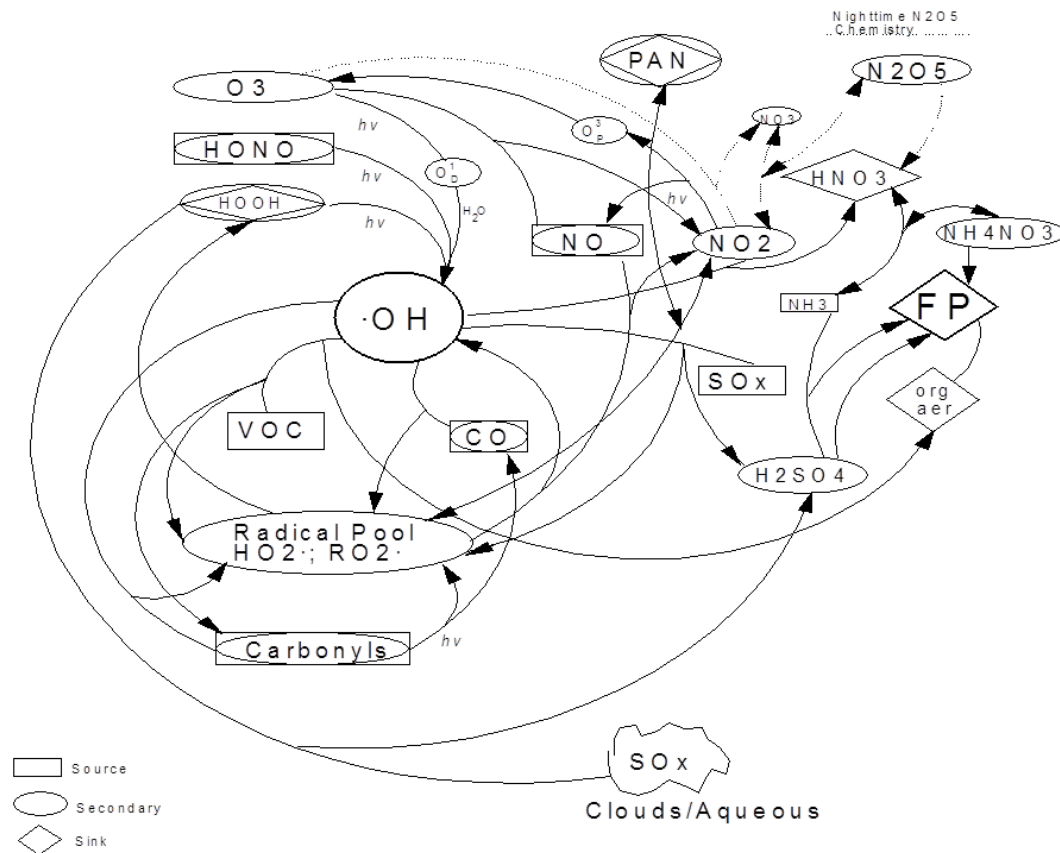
Nighttime N2O5 Chemistry

PAN

N2O5

O3

hv

$O^3_P$

NO3

HONO

hv

$O^1_D$

HNO3

HOOH

hv

$H_2O$

hv

NO

NO2

NH4NO3

·OH

NH3

FP

SOx

org aer

VOC

CO

H2SO4

Radical Pool HO2·; RO2·

Carbonyls

hv

Source

Secondary

Sink

SOx

Clouds/Aqueous